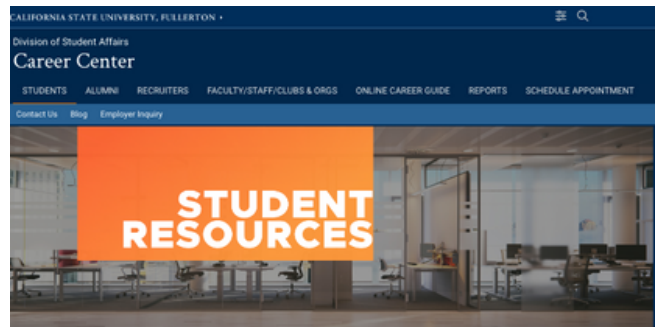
CALIFORNIA STATE UNIVERSITY, FULLERTON •

Division of Student Affairs
Career Center

STUDENTS ALUMNI RECRUITERS FACULTY/STAFF/CLUBS & ORGS ONLINE CAREER GUIDE REPORTS SCHEDULE APPOINTMENT

Contact Us Blog Employer Inquiry

STUDENT RESOURCES